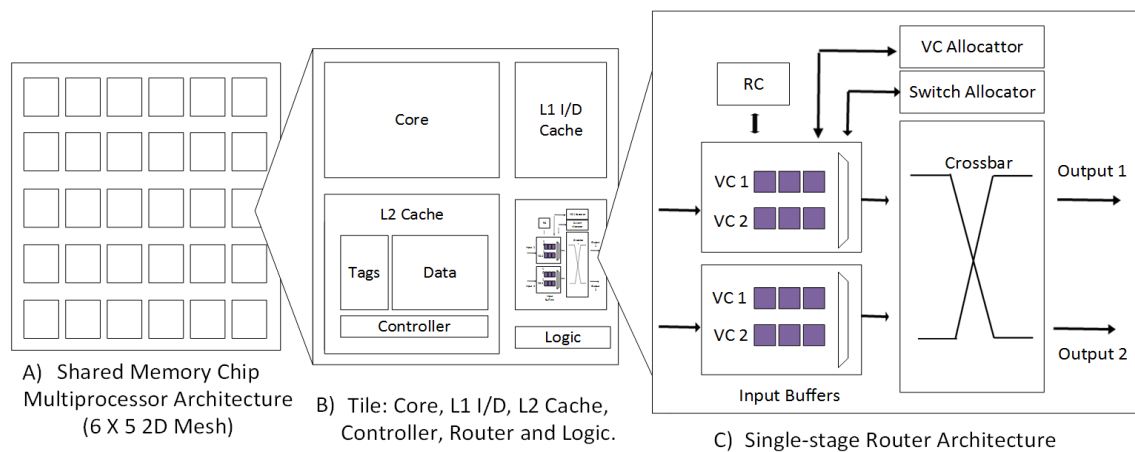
Core

L1 I/D Cache

L2 Cache

Tags

Data

Controller

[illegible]

Logic

RC

VC Allocattor

Switch Allocator

VC 1

VC 2

VC 1

VC 2

Crossbar

Output 1

Output 2

Input Buffers

A) Shared Memory Chip Multiprocessor Architecture (6 X 5 2D Mesh)

B) Tile: Core, L1 I/D, L2 Cache, Controller, Router and Logic.

C) Single-stage Router Architecture